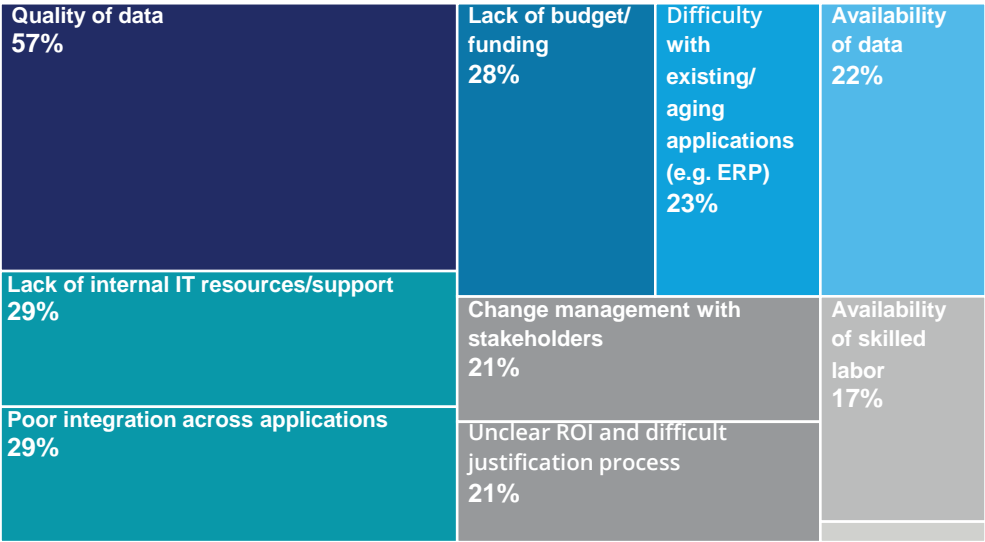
Quality of data
57%

Lack of budget/ funding
28%

Difficulty with existing/ aging applications (e.g. ERP)
23%

Availability of data
22%

Lack of internal IT resources/support
29%

Poor integration across applications
29%

Change management with stakeholders
21%

Unclear ROI and difficult justification process
21%

Availability of skilled labor
17%